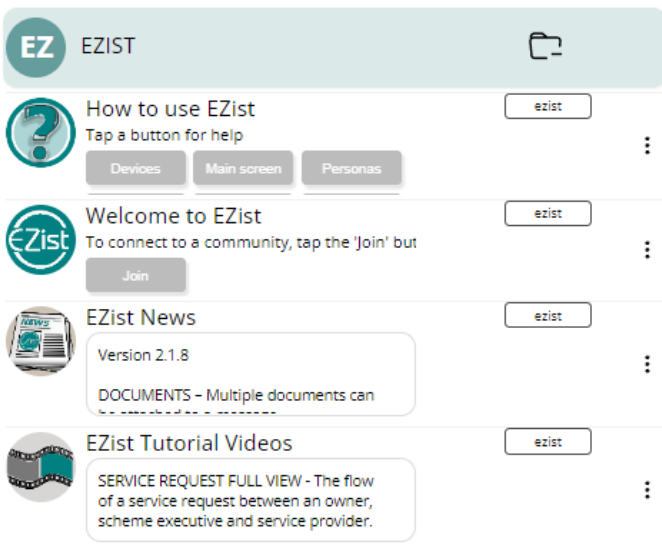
EZ EZIST

How to use EZist
Tap a button for help
Devices Main screen Personas
ezist

EZist
Welcome to EZist
To connect to a community, tap the 'Join' but
Join
ezist

NEWS
EZist News
Version 2.1.8

DOCUMENTS – Multiple documents can
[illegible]
ezist

EZist Tutorial Videos
SERVICE REQUEST FULL VIEW - The flow of a service request between an owner, scheme executive and service provider.
ezist